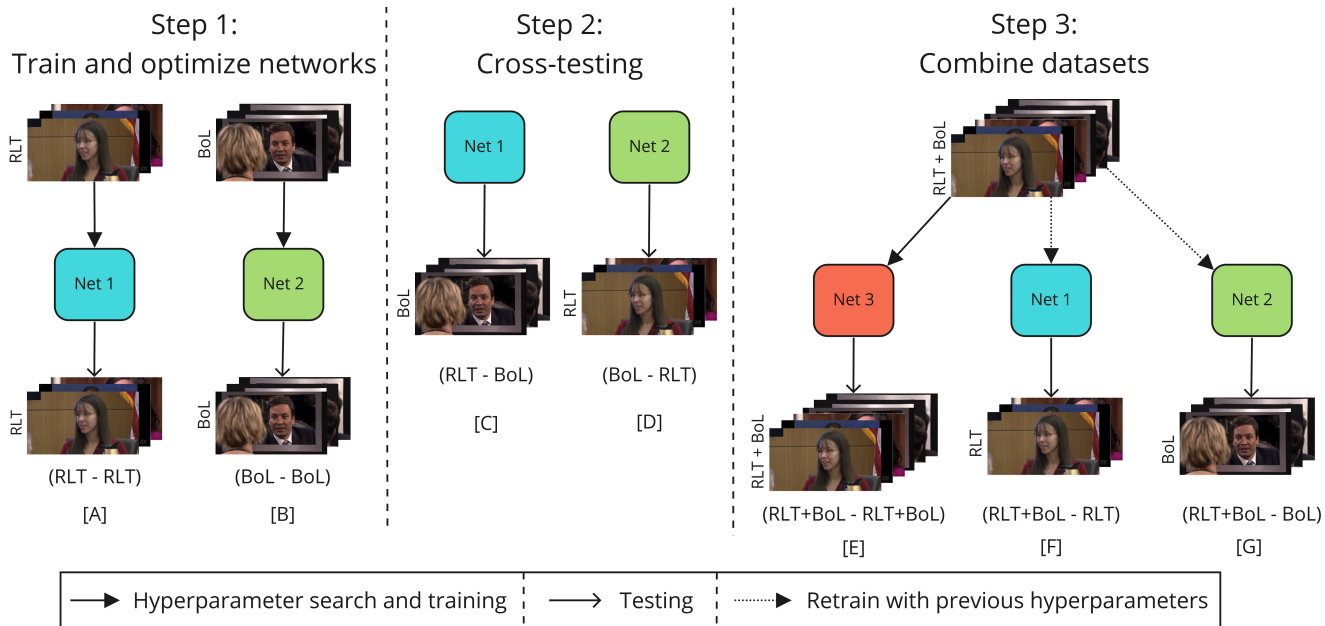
Step 1:
Train and optimize networks

RLT

BoL

Net 1

Net 2

RLT

BoL

(RLT - RLT)

(BoL - BoL)

[A]

[B]

Step 2:
Cross-testing

Net 1

Net 2

BoL

RLT

(RLT - BoL)

(BoL - RLT)

[C]

[D]

Step 3:
Combine datasets

RLT + BoL

Net 3

Net 1

Net 2

RLT + BoL

RLT

BoL

(RLT+BoL - RLT+BoL)

(RLT+BoL - RLT)

(RLT+BoL - BoL)

[E]

[F]

[G]

Hyperparameter search and training

Testing

Retrain with previous hyperparameters